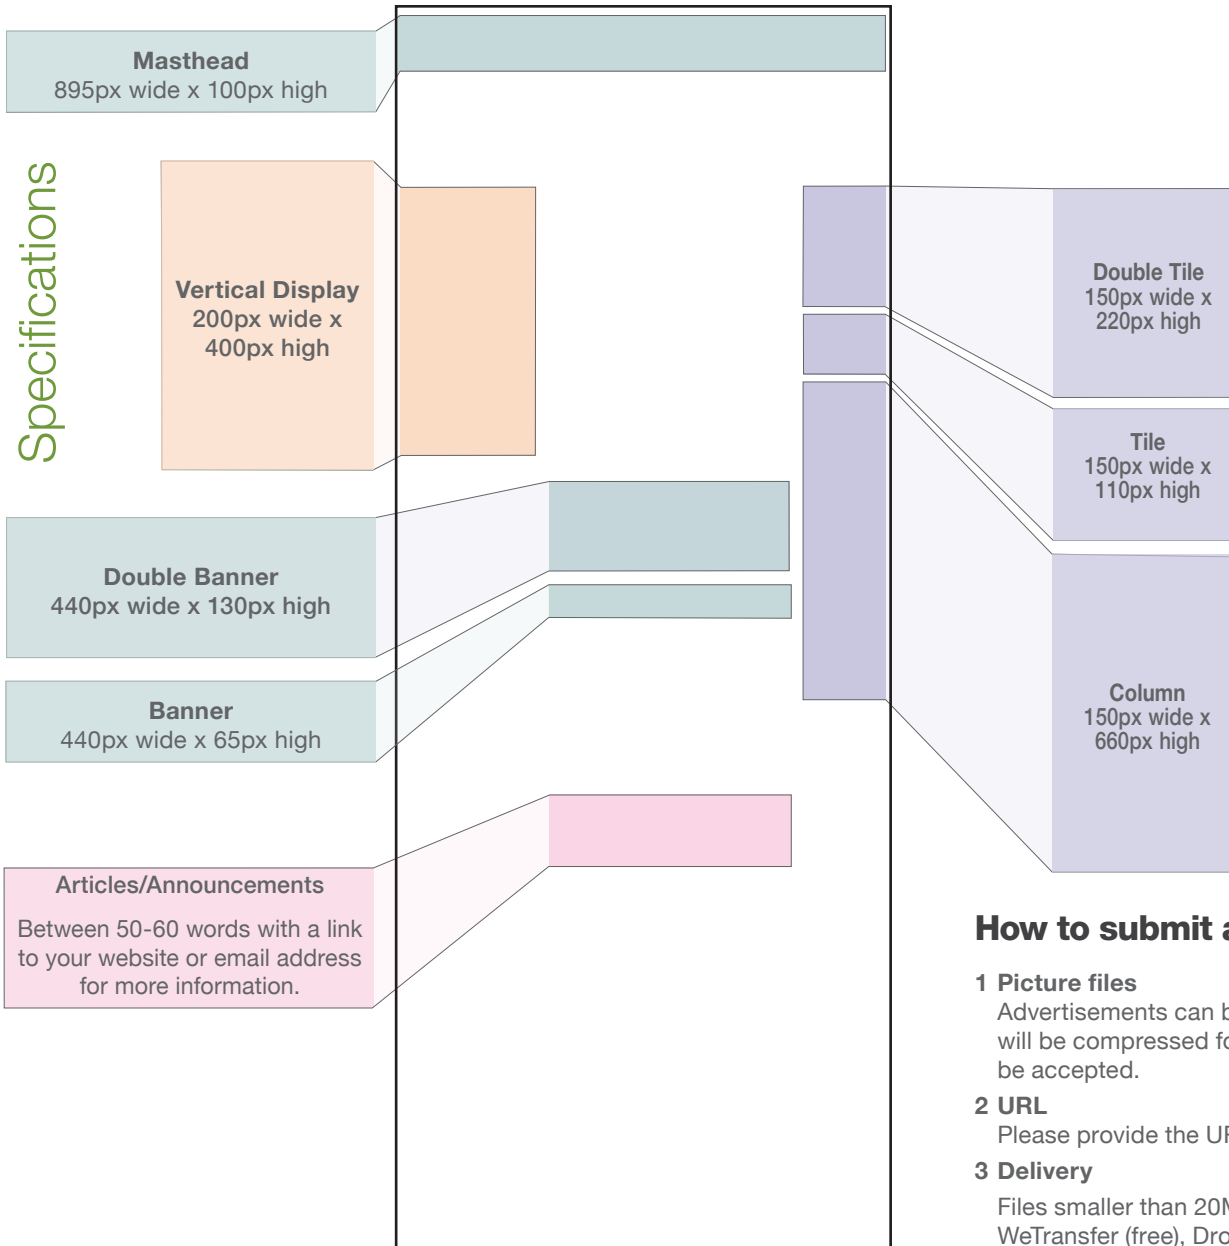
Masthead
895px wide x 100px high

Specifications

Vertical Display
200px wide x
400px high

Double Tile
150px wide x
220px high

Tile
150px wide x
110px high

Double Banner
440px wide x 130px high

Banner
440px wide x 65px high

Column
150px wide x
660px high

Articles/Announcements

Between 50-60 words with a link to your website or email address for more information.

How to submit a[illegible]

1 Picture files
Advertisements can b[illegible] will be compressed fo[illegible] be accepted.

2 URL
Please provide the UR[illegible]

3 Delivery
Files smaller than 20M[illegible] WeTransfer (free), Dro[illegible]